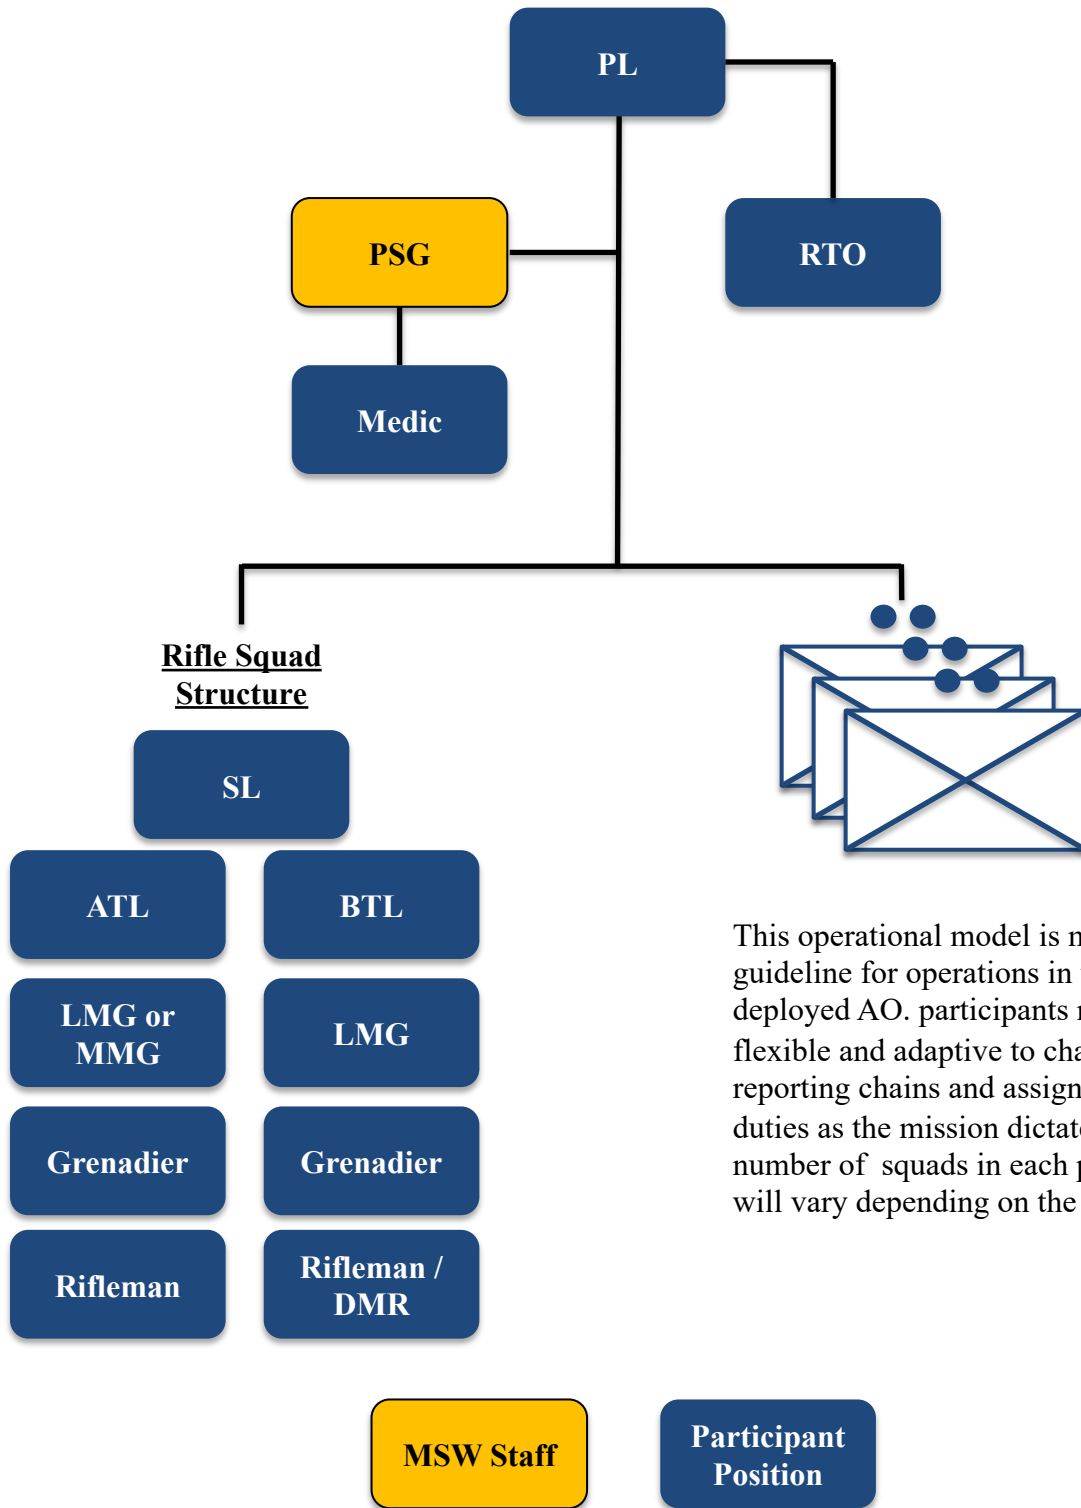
PL

PSG

RTO

Medic

Rifle Squad Structure

SL

ATL

BTL

LMG or MMG

LMG

Grenadier

Grenadier

Rifleman

Rifleman / DMR

This operational model is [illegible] guideline for operations in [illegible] deployed AO. participants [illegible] flexible and adaptive to cha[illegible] reporting chains and assign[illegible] duties as the mission dictat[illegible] number of squads in each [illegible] will vary depending on the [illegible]

MSW Staff

Participant Position